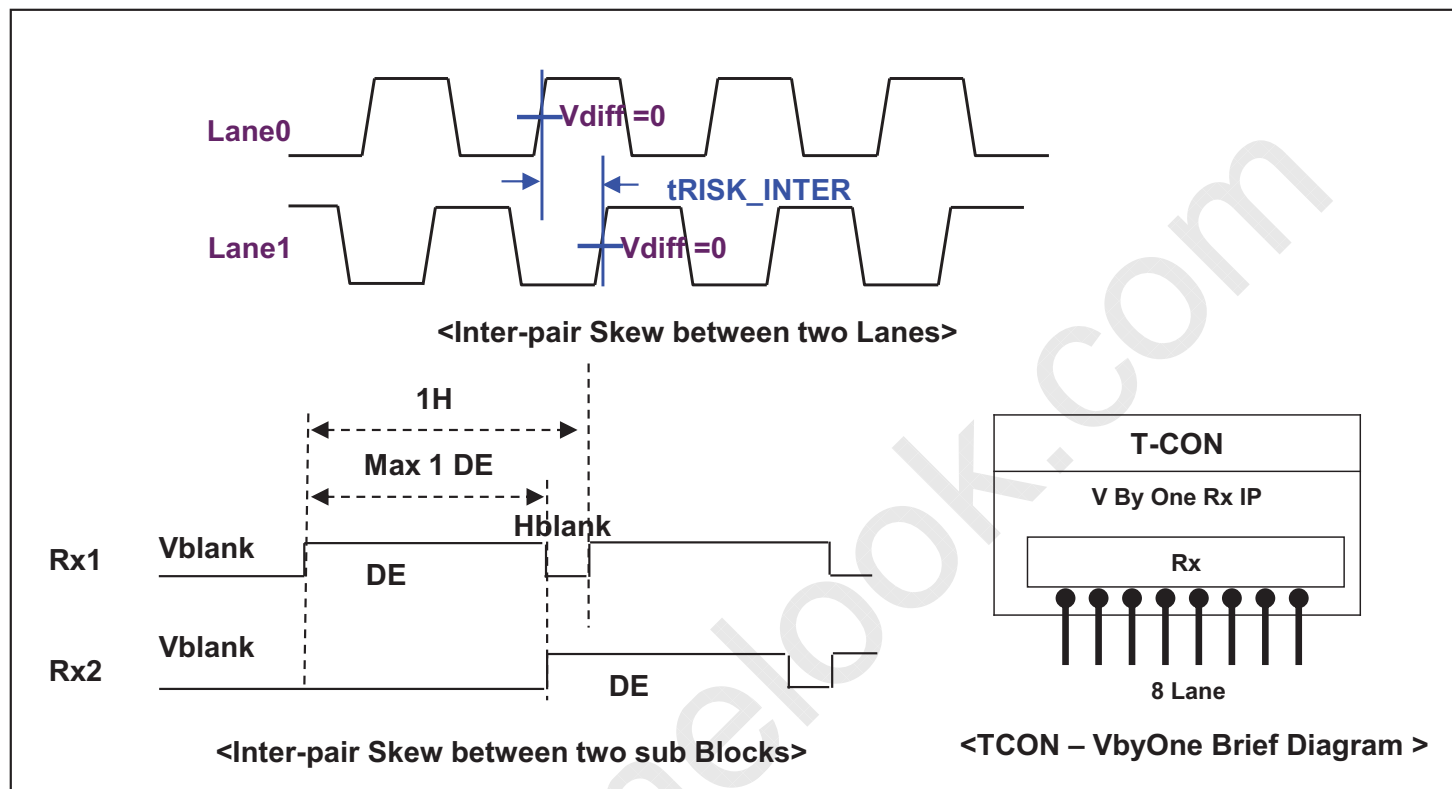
Lane0

Vdiff =0

tRISK_INTER

Lane1

Vdiff =0

<Inter-pair Skew between two Lanes>

1H

Max 1 DE

Hblank

Rx1

Vblank

DE

Rx2

Vblank

DE

<Inter-pair Skew between two sub Blocks>

T-CON

V By One Rx IP

Rx

8 Lane

<TCON – VbyOne Brief Diagram >

alldatasheet.com